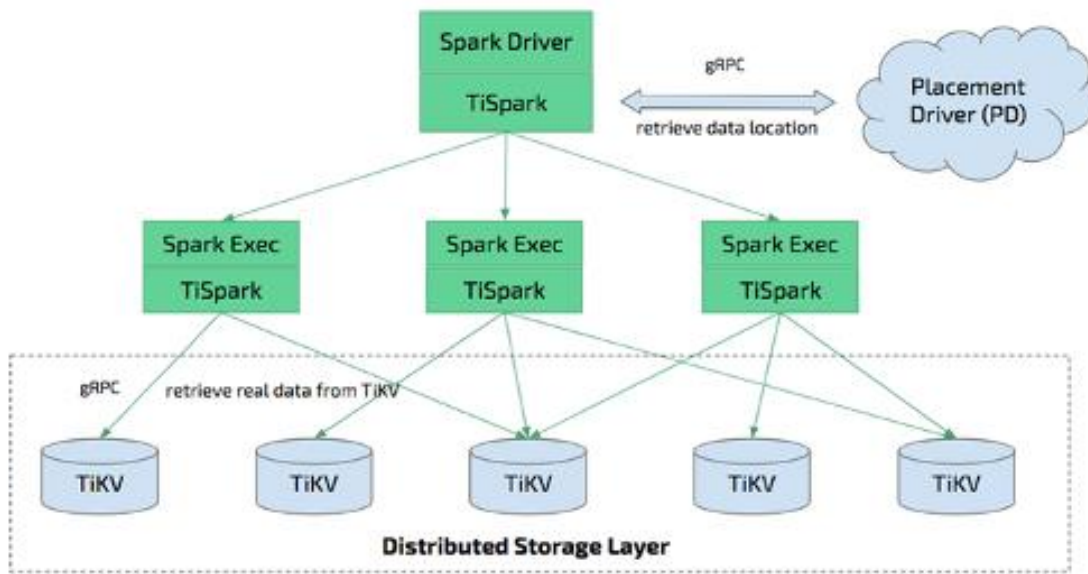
Spark Driver
TiSpark

gRPC
retrieve data location

Placement Driver (PD)

Spark Exec
TiSpark

Spark Exec
TiSpark

Spark Exec
TiSpark

gRPC
retrieve real data from TiKV

TiKV
TiKV
TiKV
TiKV
TiKV

Distributed Storage Layer